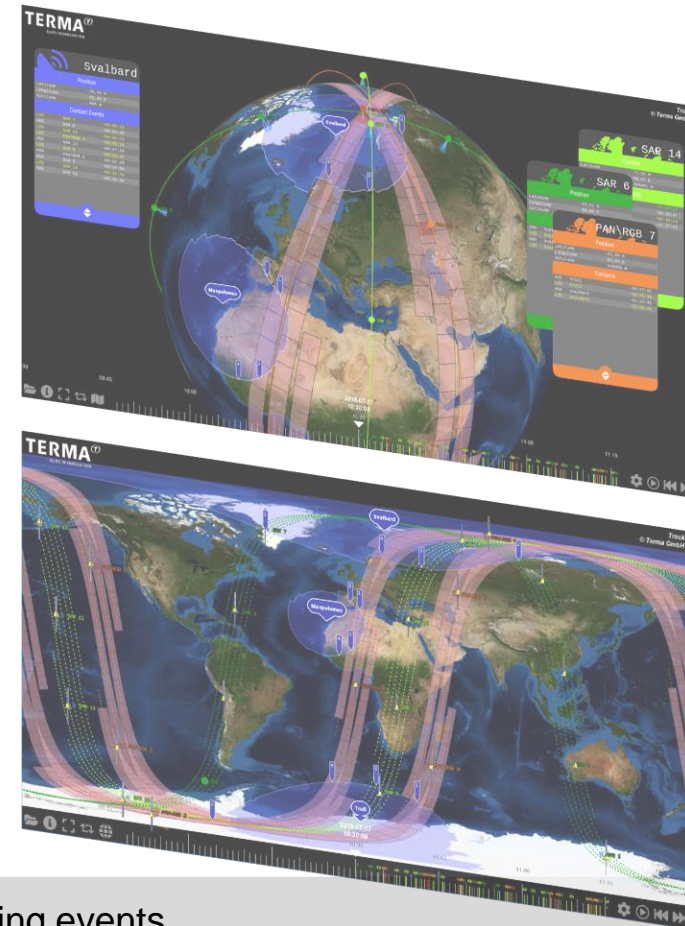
TERMA

Svalbard

Position

Contact Events

Svalbard

Maspalomas

SAR 14

SAR 6

Position

PAN RGB 7

Position

Contacts

2018-07-17
10:20:00

Track
© Terma GmbH

TERMA

Svalbard

Maspalomas

Troll

2018-07-17
10:20:00

Track
© Terma GmbH

ing events